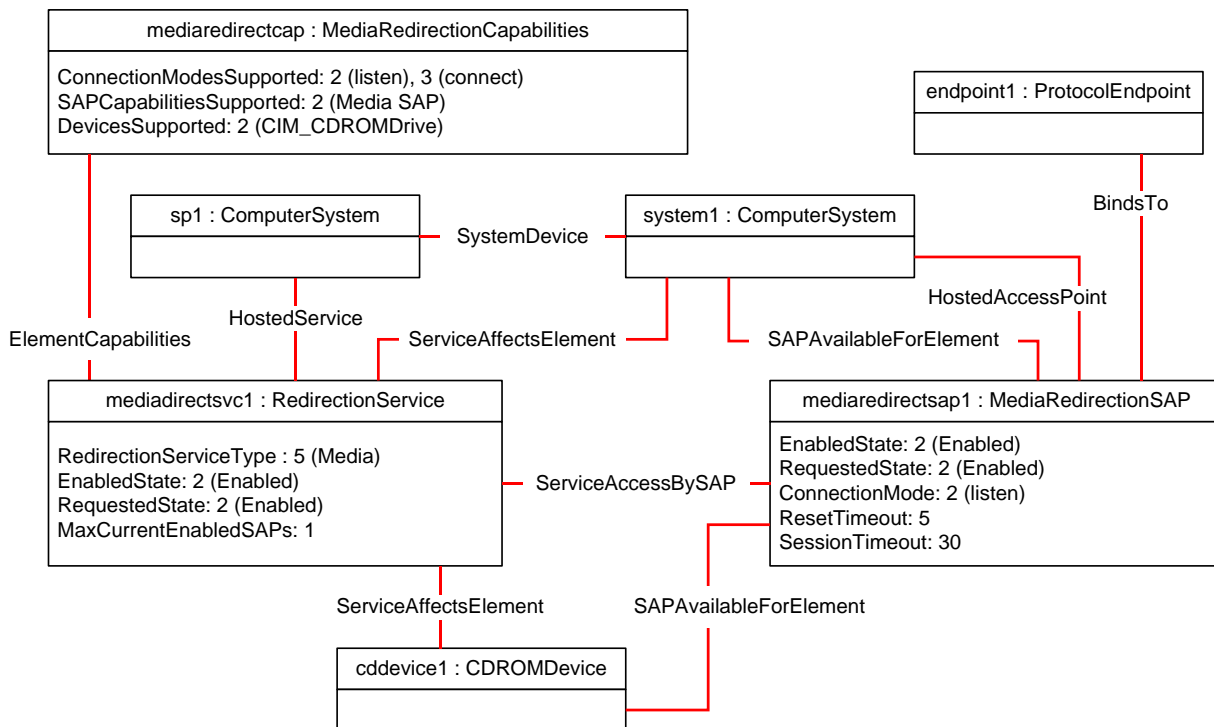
mediaredirectcap : MediaRedirectionCapabilities

ConnectionModesSupported: 2 (listen), 3 (connect)
SAPCapabilitiesSupported: 2 (Media SAP)
DevicesSupported: 2 (CIM_CDROMDrive)

endpoint1 : ProtocolEndpoint

BindsTo

sp1 : ComputerSystem

SystemDevice

system1 : ComputerSystem

HostedAccessPoint

ElementCapabilities

HostedService

ServiceAffectsElement

SAPAvailableForElement

mediadirectsvc1 : RedirectionService

RedirectionServiceType : 5 (Media)
EnabledState: 2 (Enabled)
RequestedState: 2 (Enabled)
MaxCurrentEnabledSAPs: 1

ServiceAccessBySAP

mediaredirectsap1 : MediaRedirectionSAP

EnabledState: 2 (Enabled)
RequestedState: 2 (Enabled)
ConnectionMode: 2 (listen)
ResetTimeout: 5
SessionTimeout: 30

ServiceAffectsElement

SAPAvailableForElement

cddevice1 : CDROMDevice